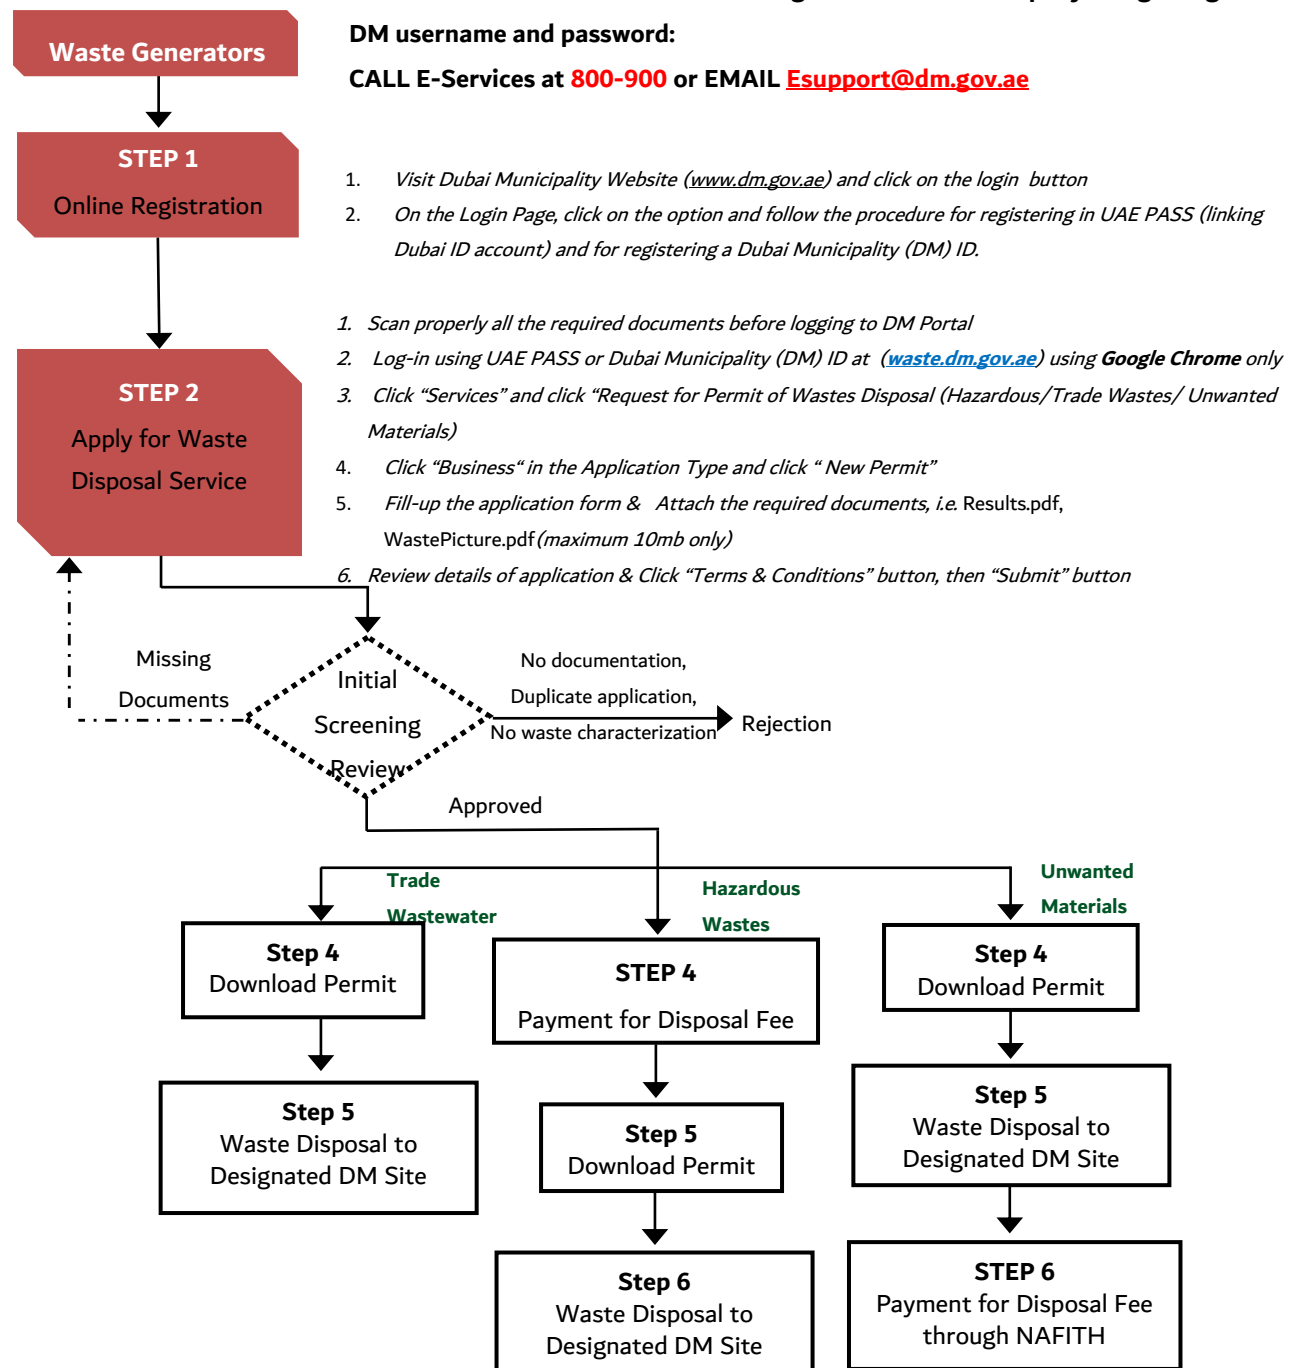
Waste Generators

DM username and password:

CALL E-Services at 800-900 or EMAIL Esupport@dm.gov.ae

STEP 1

Online Registration

1. Visit Dubai Municipality Website (www.dm.gov.ae) and click on the login button

2. On the Login Page, click on the option and follow the procedure for registering in UAE PASS (linking Dubai ID account) and for registering a Dubai Municipality (DM) ID.

STEP 2

Apply for Waste Disposal Service

1. Scan properly all the required documents before logging to DM Portal

2. Log-in using UAE PASS or Dubai Municipality (DM) ID at (waste.dm.gov.ae) using Google Chrome only

3. Click “Services” and click “Request for Permit of Wastes Disposal (Hazardous/Trade Wastes/ Unwanted Materials)

4. Click “Business“ in the Application Type and click “ New Permit”

5. Fill-up the application form & Attach the required documents, i.e. Results.pdf, WastePicture.pdf (maximum 10mb only)

6. Review details of application & Click “Terms & Conditions” button, then “Submit” button

Missing Documents

Initial Screening Review

No documentation, Duplicate application, No waste characterization

Rejection

Approved

Trade Wastewater

Hazardous Wastes

Unwanted Materials

Step 4
Download Permit

Step 5
Waste Disposal to Designated DM Site

STEP 4

Payment for Disposal Fee

Step 5
Download Permit

Step 6
Waste Disposal to Designated DM Site

Step 4
Download Permit

Step 5
Waste Disposal to Designated DM Site

STEP 6
Payment for Disposal Fee through NAFITH